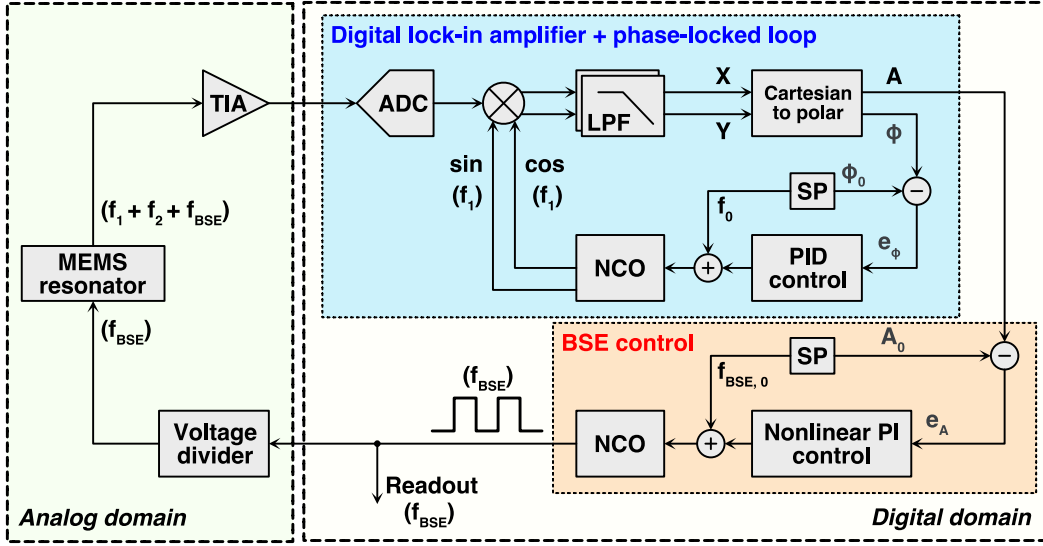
Digital lock-in amplifier + phase-locked loop

TIA

ADC

LPF

X

Y

Cartesian to polar

A

$\phi$

sin ($f_1$)

cos ($f_1$)

SP

$\phi_0$

$f_0$

$-$

$e_\phi$

NCO

$+$

PID control

($f_1 + f_2 + f_{BSE}$)

MEMS resonator

($f_{BSE}$)

BSE control

SP

$A_0$

$-$

$f_{BSE,\,0}$

($f_{BSE}$)

NCO

$+$

Nonlinear PI control

$e_A$

Voltage divider

Readout ($f_{BSE}$)

Analog domain

Digital domain